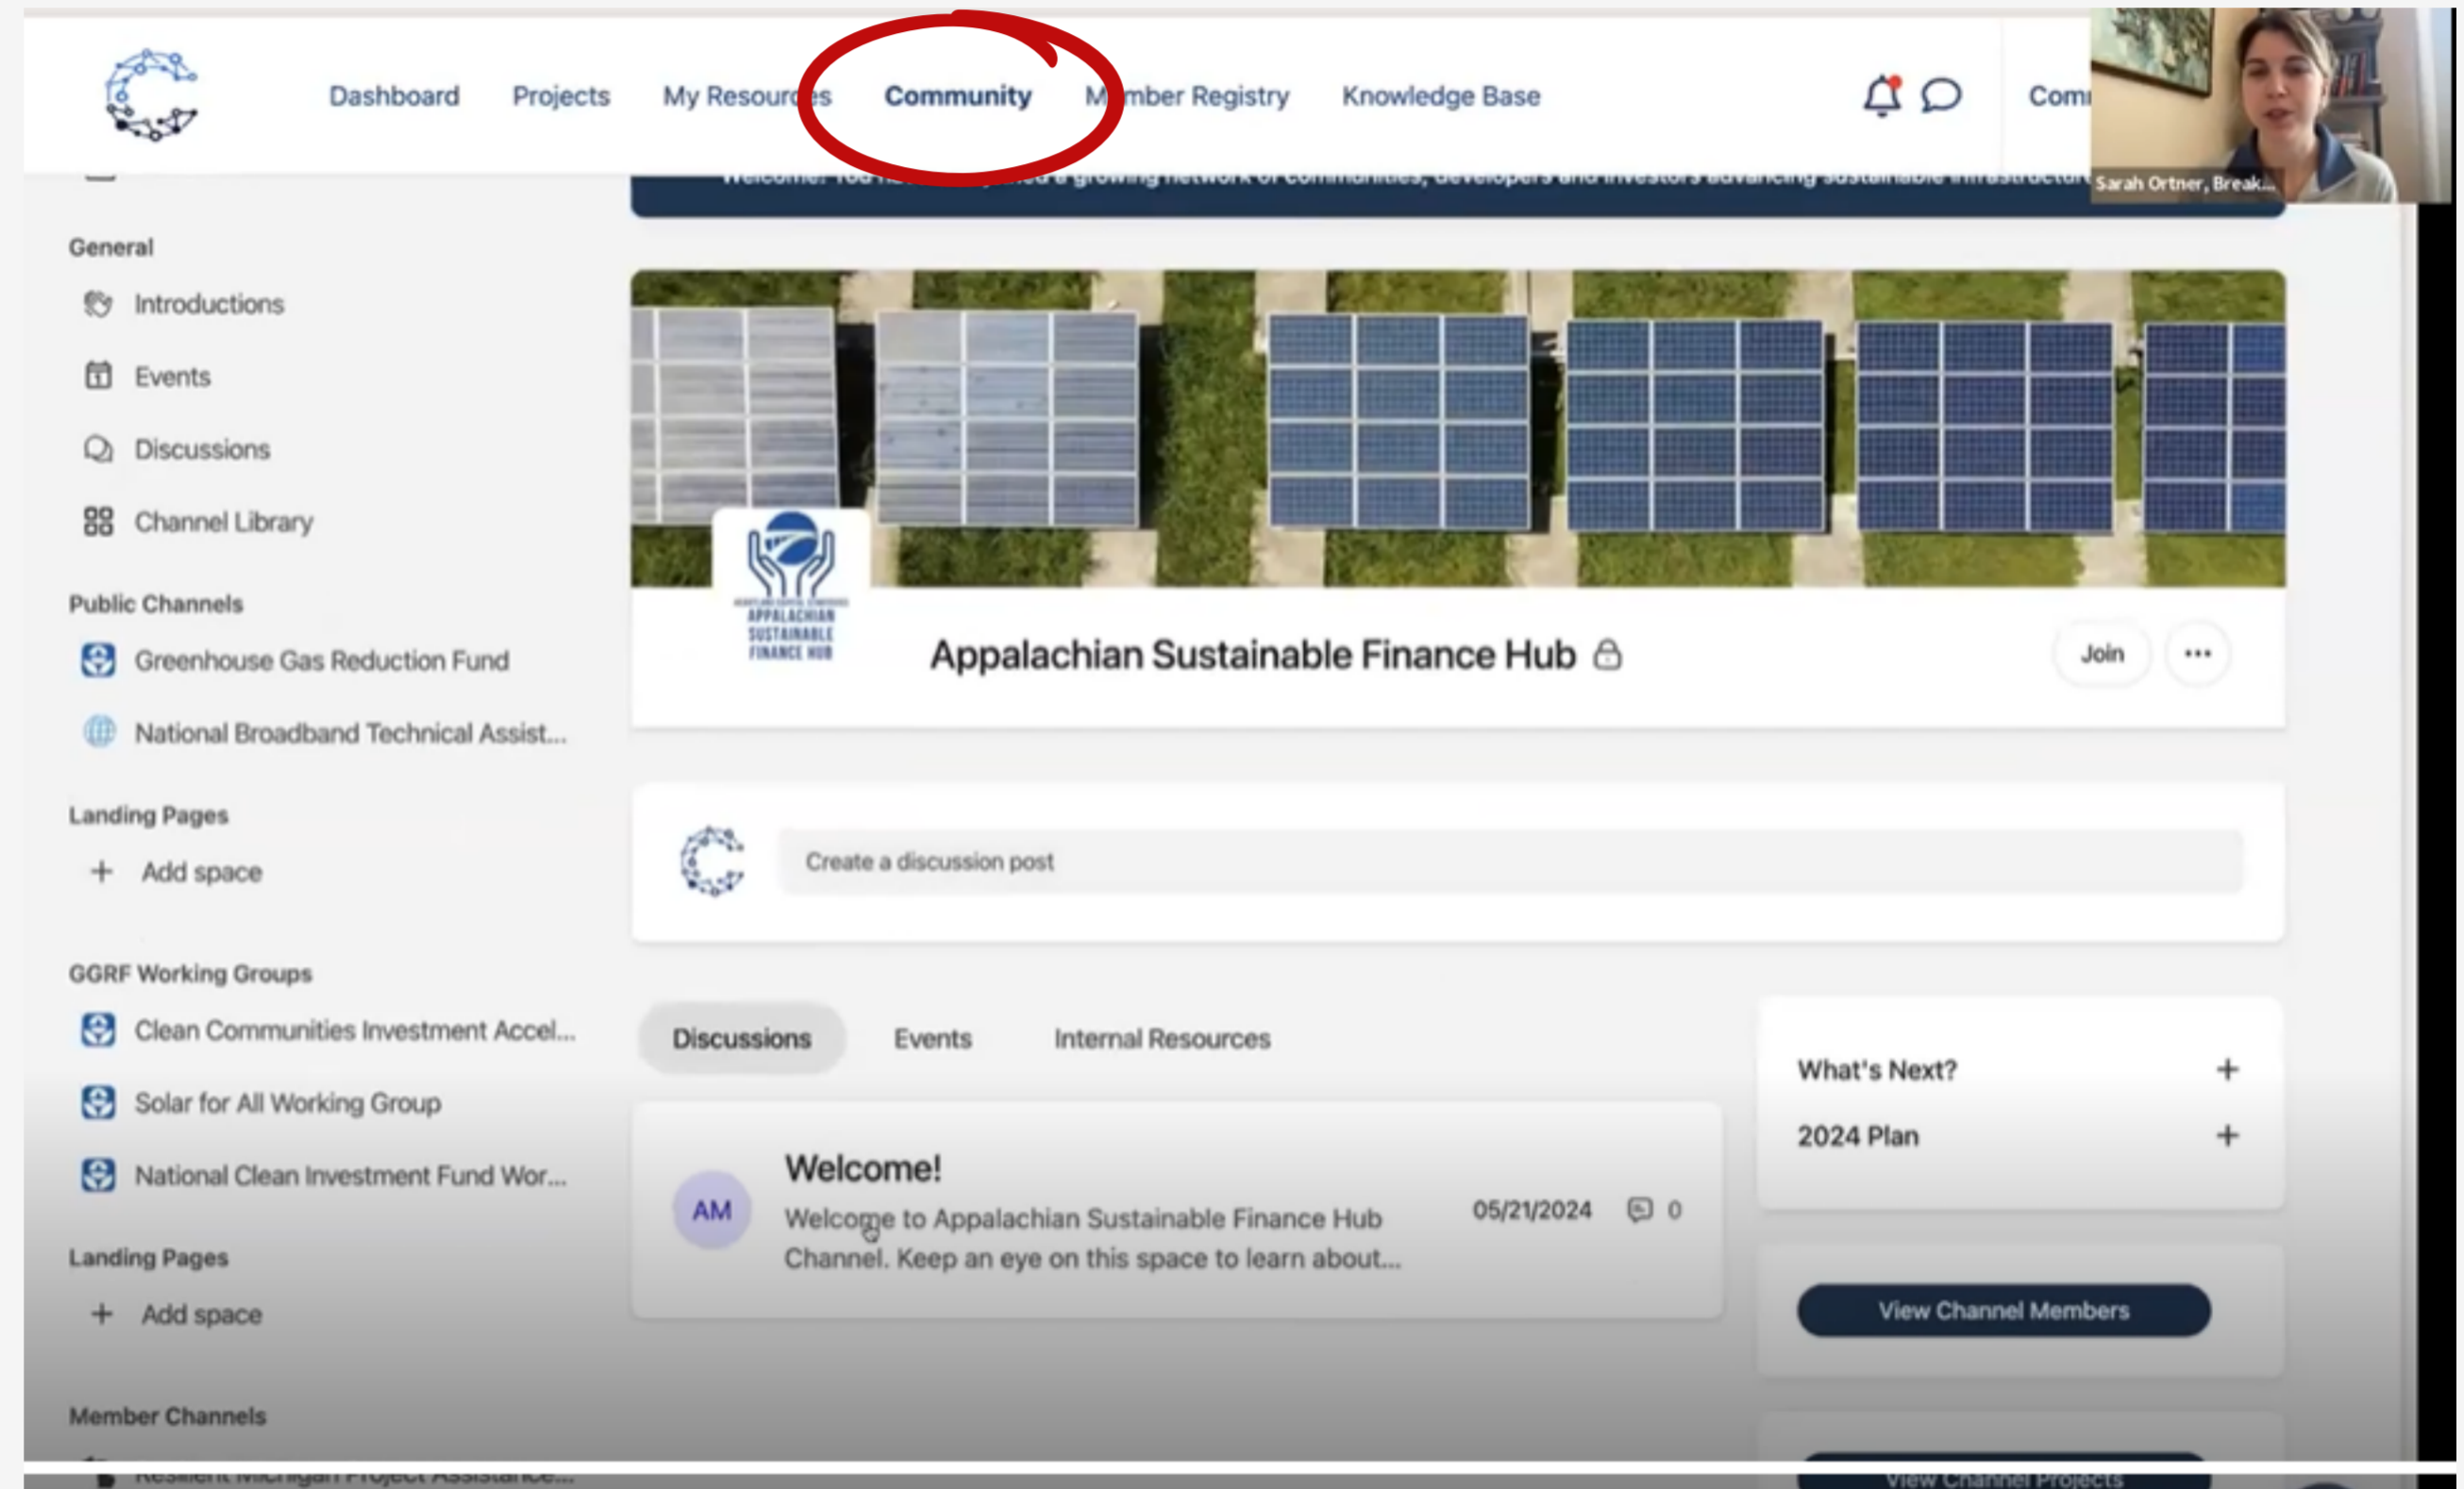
Dashboard Projects My Resour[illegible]es Community M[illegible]mber Registry Knowledge Base

Com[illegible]

Sarah Ortner, Break...

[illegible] a growing network of communities, developers and investors advancing sustainable infrastructur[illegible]

General

Introductions

Events

Discussions

Channel Library

Public Channels

Greenhouse Gas Reduction Fund

National Broadband Technical Assist...

Landing Pages

+ Add space

GGRF Working Groups

Clean Communities Investment Accel...

Solar for All Working Group

National Clean Investment Fund Wor...

Landing Pages

+ Add space

Member Channels

Resilient Michigan Project Assistance...

APPALACHIAN SUSTAINABLE FINANCE HUB

Appalachian Sustainable Finance Hub

Join

...

Create a discussion post

Discussions Events Internal Resources

AM

Welcome!

Welcome to Appalachian Sustainable Finance Hub Channel. Keep an eye on this space to learn about...

05/21/2024

0

What's Next? +

2024 Plan +

View Channel Members

View Channel Projects